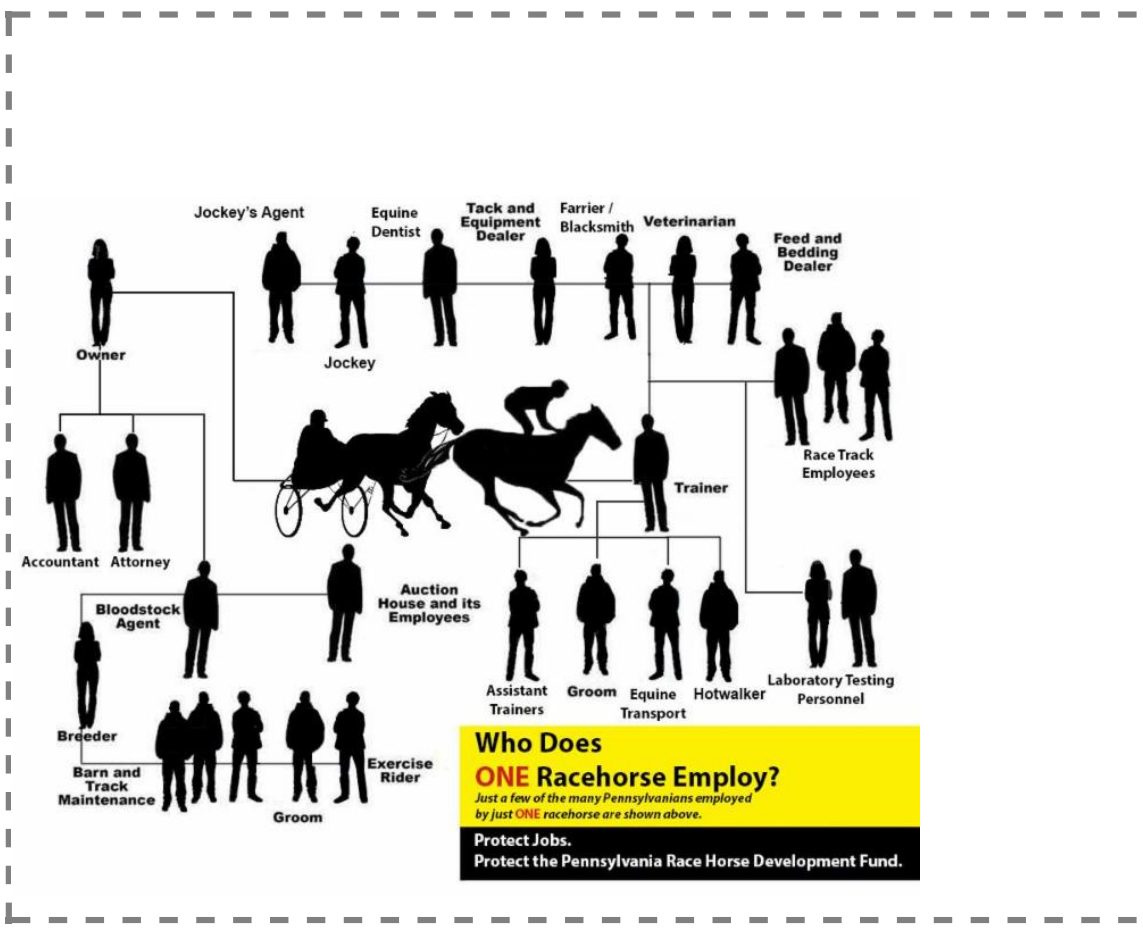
Jockey's Agent

Equine Dentist

Tack and Equipment Dealer

Farrier / Blacksmith

Veterinarian

Feed and Bedding Dealer

Owner

Jockey

Race Track Employees

Trainer

Accountant

Attorney

Bloodstock Agent

Auction House and its Employees

Breeder

Assistant Trainers

Groom

Equine Transport

Hotwalker

Laboratory Testing Personnel

Barn and Track Maintenance

Groom

Exercise Rider

Who Does ONE Racehorse Employ?

Just a few of the many Pennsylvanians employed by just ONE racehorse are shown above.

Protect Jobs.
Protect the Pennsylvania Race Horse Development Fund.